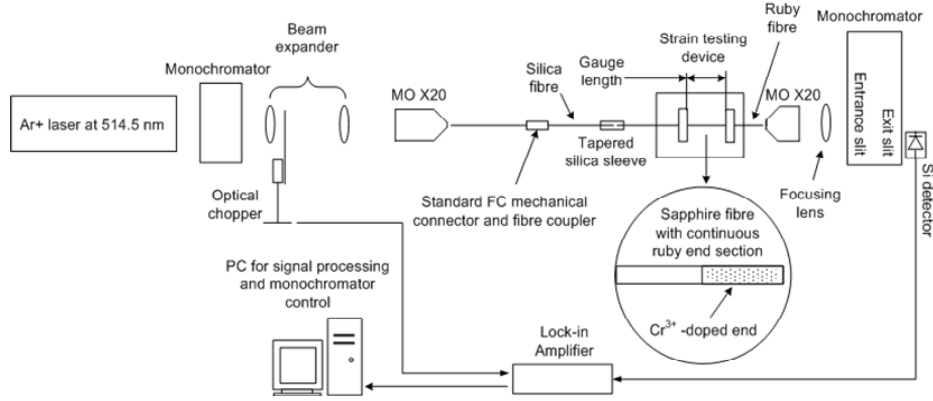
Ar+ laser at 514.5 nm

Monochromator

Beam expander

Optical chopper

MO X20

Silica fibre

Gauge length

Tapered silica sleeve

Standard FC mechanical connector and fibre coupler

Strain testing device

Ruby fibre

MO X20

Focusing lens

Monochromator

Entrance slit

Exit slit

Si detector

Sapphire fibre with continuous ruby end section

$Cr^{3+}$ -doped end

PC for signal processing and monochromator control

Lock-in Amplifier